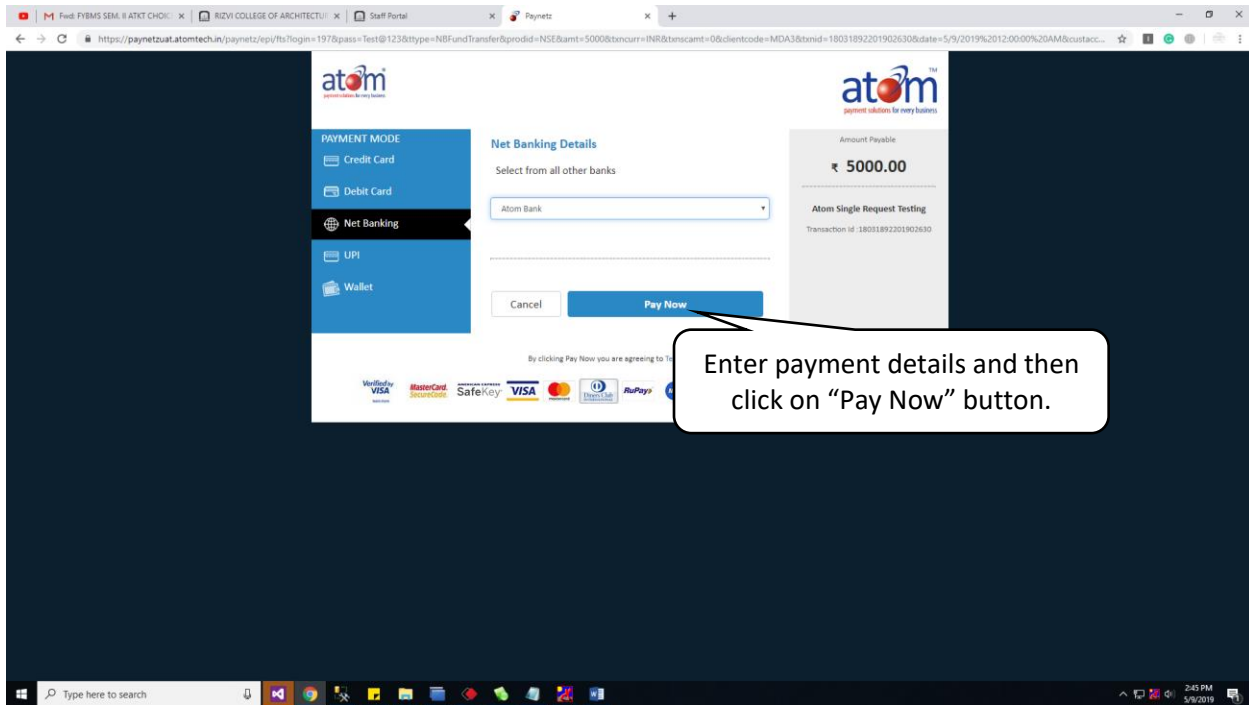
M Fwd: FYBMS SEM. II ATKT CHOIC × | RIZVI COLLEGE OF ARCHITECTU × | Staff Portal × | Paynetz × | +

https://paynetzuat.atomtech.in/paynetz/epi/fts?login=197&pass=Test@123&ttype=NBFundTransfer&prodid=NSE&amt=5000&txncurr=INR&txnscamt=0&clientcode=MDA3&txnid=18031892201902630&date=5/9/2019%2012:00:00%20AM&custacc...

atom
payment solutions for every business

atom TM
payment solutions for every business

PAYMENT MODE
Credit Card
Debit Card
Net Banking
UPI
Wallet

Net Banking Details
Select from all other banks
Atom Bank
Cancel
Pay Now

Amount Payable
₹ 5000.00
Atom Single Request Testing
Transaction id :18031892201902630

By clicking Pay Now you are agreeing to Te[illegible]

Verified by VISA MasterCard. SecureCode. SafeKey VISA Diners Club RuPay

Enter payment details and then click on “Pay Now” button.

Type here to search

2:45 PM
5/9/2019